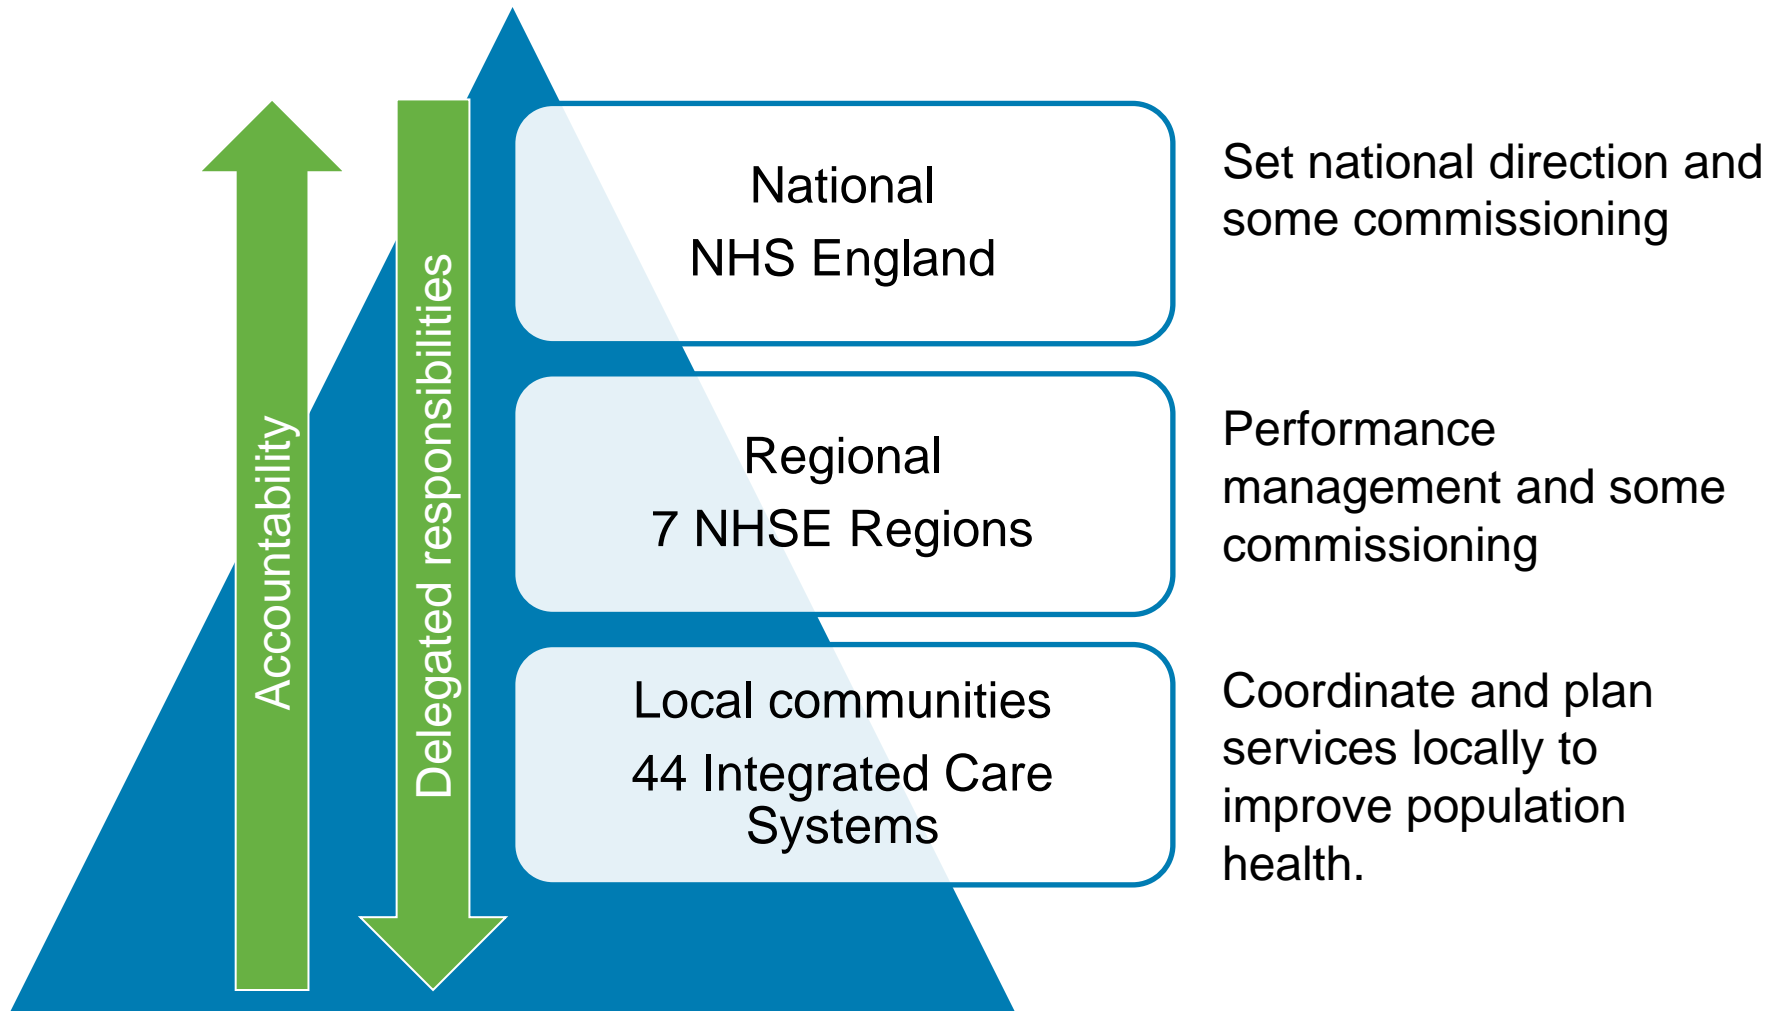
Accountability

Delegated responsibilities

National
NHS England

Set national direction and some commissioning

Regional
7 NHSE Regions

Performance management and some commissioning

Local communities
44 Integrated Care Systems

Coordinate and plan services locally to improve population health.